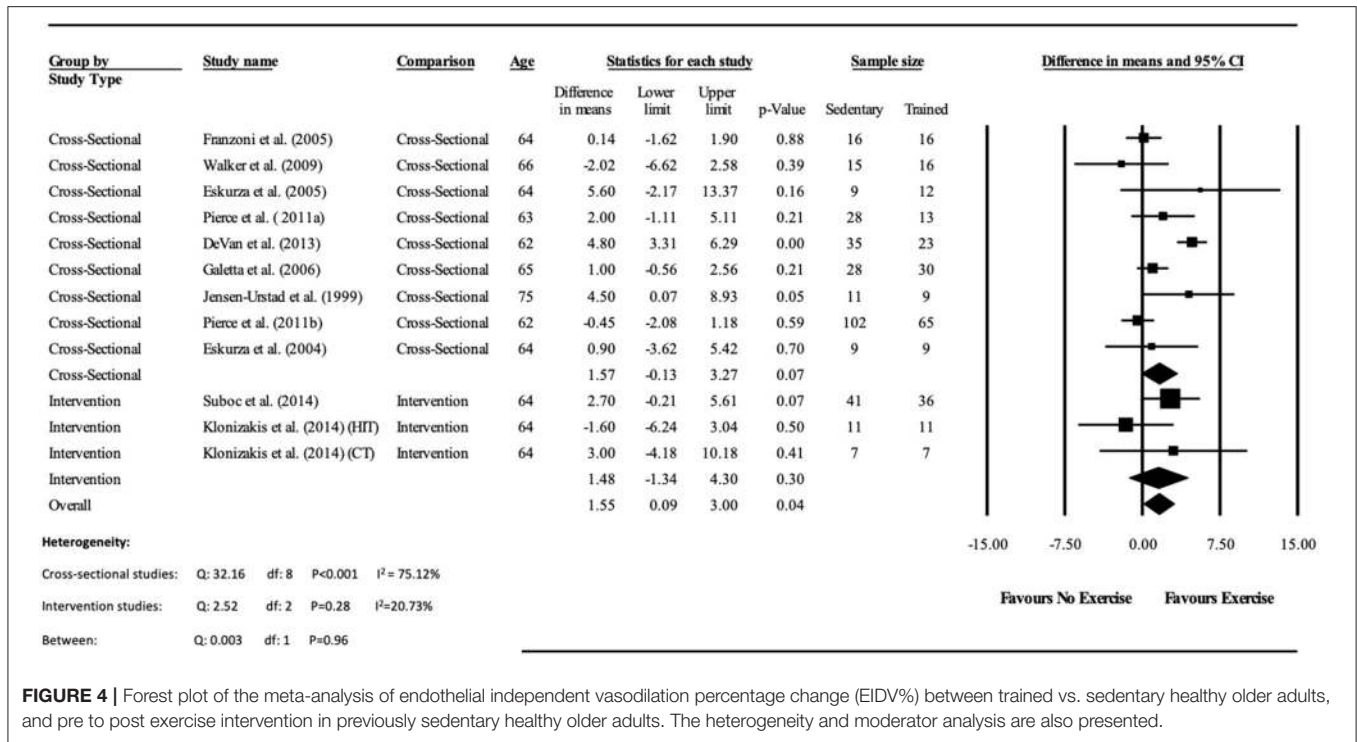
| Group by Study Type | Study name | Comparison | Age | Difference in means | Lower limit | Upper limit | p-Value | Sedentary | Trained |
|---|---|---|---|---|---|---|---|---|---|
| Cross-Sectional | Franzoni et al. (2005) | Cross-Sectional | 64 | 0.14 | -1.62 | 1.90 | 0.88 | 16 | 16 |
| Cross-Sectional | Walker et al. (2009) | Cross-Sectional | 66 | -2.02 | -6.62 | 2.58 | 0.39 | 15 | 16 |
| Cross-Sectional | Eskurza et al. (2005) | Cross-Sectional | 64 | 5.60 | -2.17 | 13.37 | 0.16 | 9 | 12 |
| Cross-Sectional | Pierce et al. ( 2011a) | Cross-Sectional | 63 | 2.00 | -1.11 | 5.11 | 0.21 | 28 | 13 |
| Cross-Sectional | DeVan et al. (2013) | Cross-Sectional | 62 | 4.80 | 3.31 | 6.29 | 0.00 | 35 | 23 |
| Cross-Sectional | Galetta et al. (2006) | Cross-Sectional | 65 | 1.00 | -0.56 | 2.56 | 0.21 | 28 | 30 |
| Cross-Sectional | Jensen-Urstad et al. (1999) | Cross-Sectional | 75 | 4.50 | 0.07 | 8.93 | 0.05 | 11 | 9 |
| Cross-Sectional | Pierce et al. (2011b) | Cross-Sectional | 62 | -0.45 | -2.08 | 1.18 | 0.59 | 102 | 65 |
| Cross-Sectional | Eskurza et al. (2004) | Cross-Sectional | 64 | 0.90 | -3.62 | 5.42 | 0.70 | 9 | 9 |
| Cross-Sectional | | | | 1.57 | -0.13 | 3.27 | 0.07 | | |
| Intervention | Suboc et al. (2014) | Intervention | 64 | 2.70 | -0.21 | 5.61 | 0.07 | 41 | 36 |
| Intervention | Klonizakis et al. (2014) (HIT) | Intervention | 64 | -1.60 | -6.24 | 3.04 | 0.50 | 11 | 11 |
| Intervention | Klonizakis et al. (2014) (CT) | Intervention | 64 | 3.00 | -4.18 | 10.18 | 0.41 | 7 | 7 |
| Intervention | | | | 1.48 | -1.34 | 4.30 | 0.30 | | |
| Overall | | | | 1.55 | 0.09 | 3.00 | 0.04 | | |

Statistics for each study
Sample size
Difference in means and 95% CI

-15.00 -7.50 0.00 7.50 15.00

Favours No Exercise Favours Exercise

Heterogeneity:
Cross-sectional studies: Q: 32.16 df: 8 P<0.001 $I^2 = 75.12\%$
Intervention studies: Q: 2.52 df: 2 P=0.28 $I^2=20.73\%$
Between: Q: 0.003 df: 1 P=0.96

**FIGURE 4 |** Forest plot of the meta-analysis of endothelial independent vasodilation percentage change (EIDV%) between trained vs. sedentary healthy older adults, and pre to post exercise intervention in previously sedentary healthy older adults. The heterogeneity and moderator analysis are also presented.